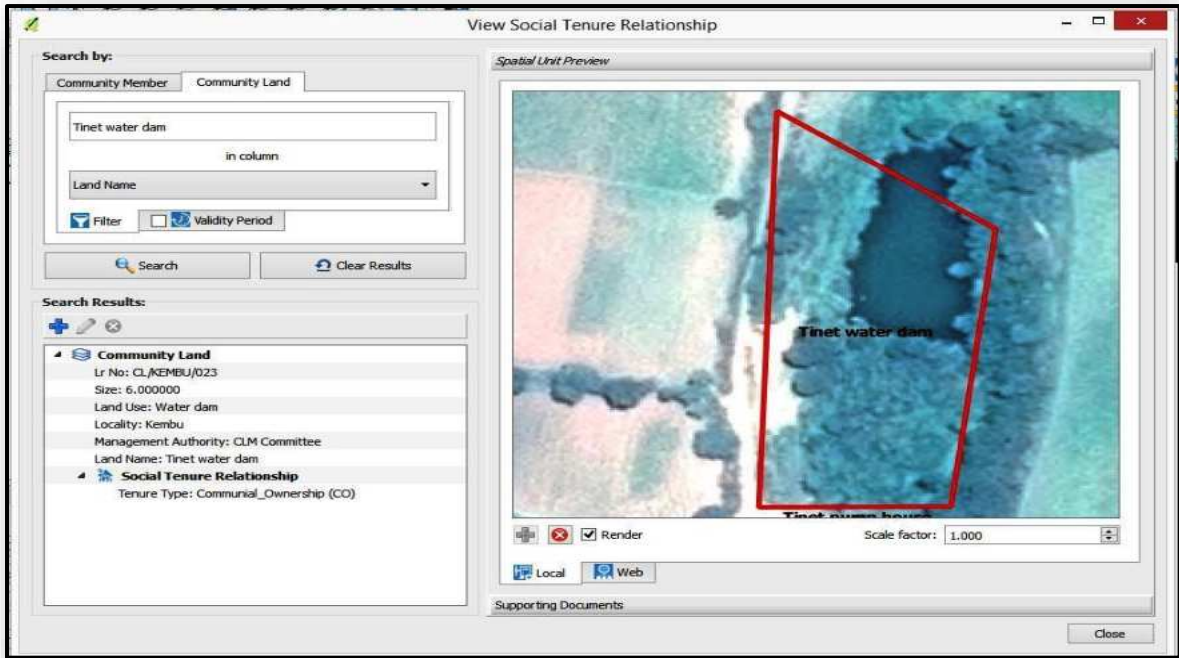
View Social Tenure Relationship

Search by:

Community Member | Community Land

Tinet water dam

in column

Land Name

Filter | Validity Period

Search | Clear Results

Search Results:

Community Land
Lr No: CL/KEMBU/023
Size: 6.000000
Land Use: Water dam
Locality: Kembu
Management Authority: CLM Committee
Land Name: Tinet water dam
Social Tenure Relationship
Tenure Type: Communial_Ownership (CO)

Spatial Unit Preview

Tinet water dam

Tinet pump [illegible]

Render

Scale factor: 1.000

Local | Web

Supporting Documents

Close